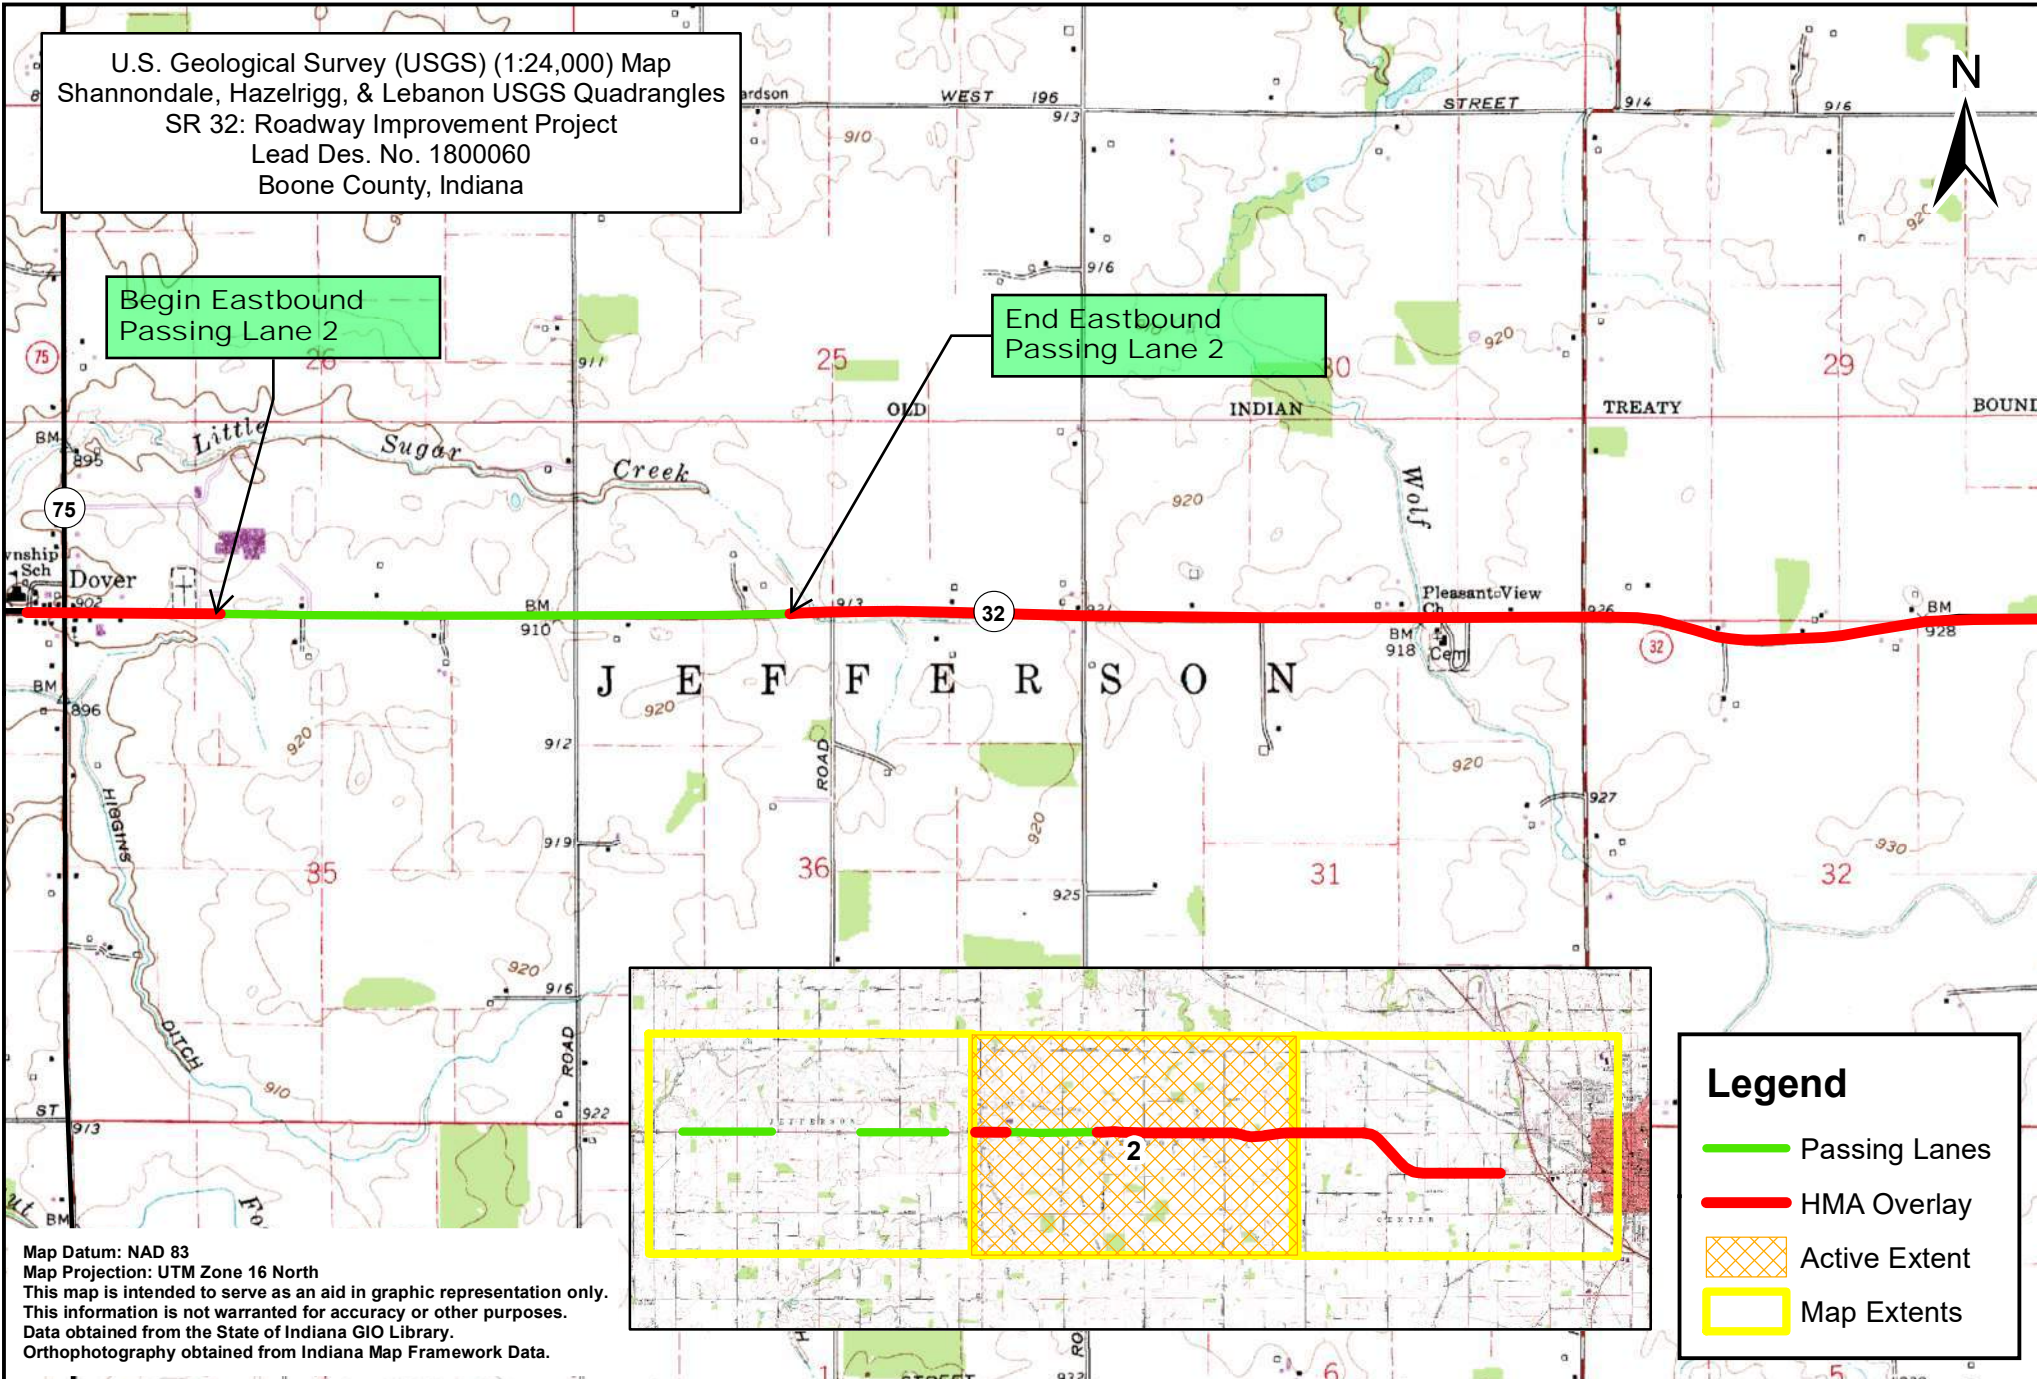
U.S. Geological Survey (USGS) (1:24,000) Map
Shannondale, Hazelrigg, & Lebanon USGS Quadrangles
SR 32: Roadway Improvement Project
Lead Des. No. 1800060
Boone County, Indiana

N

Begin Eastbound Passing Lane 2

End Eastbound Passing Lane 2

ardson WEST 196 913 STREET 914 916 910 916 920 911 25 26 30 29 OLD INDIAN TREATY BOUND BM 895 Little Sugar Creek 75 920 Wolf vnship Sch Dover 902 BM 910 913 32 Pleasant View Ch BM 918 Cem 926 BM 928 32 J E F F E R S O N 920 BM 896 920 912 ROAD HIGGINS 919 920 920 927 930 35 36 31 32 925 DITCH 920 916 ROAD 910 ST 913 922 BM 2 STREET 6 5

Legend
Passing Lanes
HMA Overlay
Active Extent
Map Extents

Map Datum: NAD 83
Map Projection: UTM Zone 16 North
This map is intended to serve as an aid in graphic representation only.
This information is not warranted for accuracy or other purposes.
Data obtained from the State of Indiana GIO Library.
Orthophotography obtained from Indiana Map Framework Data.